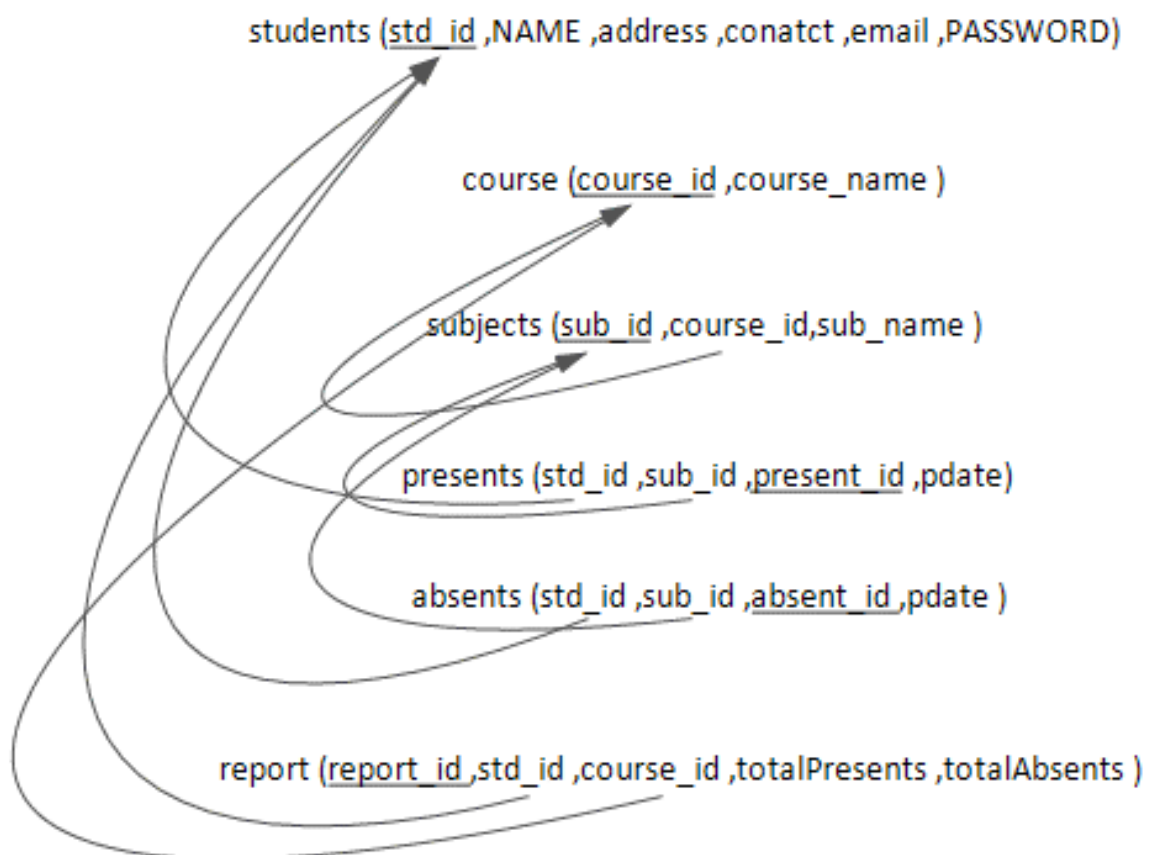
students (std_id ,NAME ,address ,conatct ,email ,PASSWORD)

course (course_id ,course_name )

subjects (sub_id ,course_id,sub_name )

presents (std_id ,sub_id ,present_id ,pdate)

absents (std_id ,sub_id ,absent_id ,pdate )

report (report_id ,std_id ,course_id ,totalPresents ,totalAbsents )